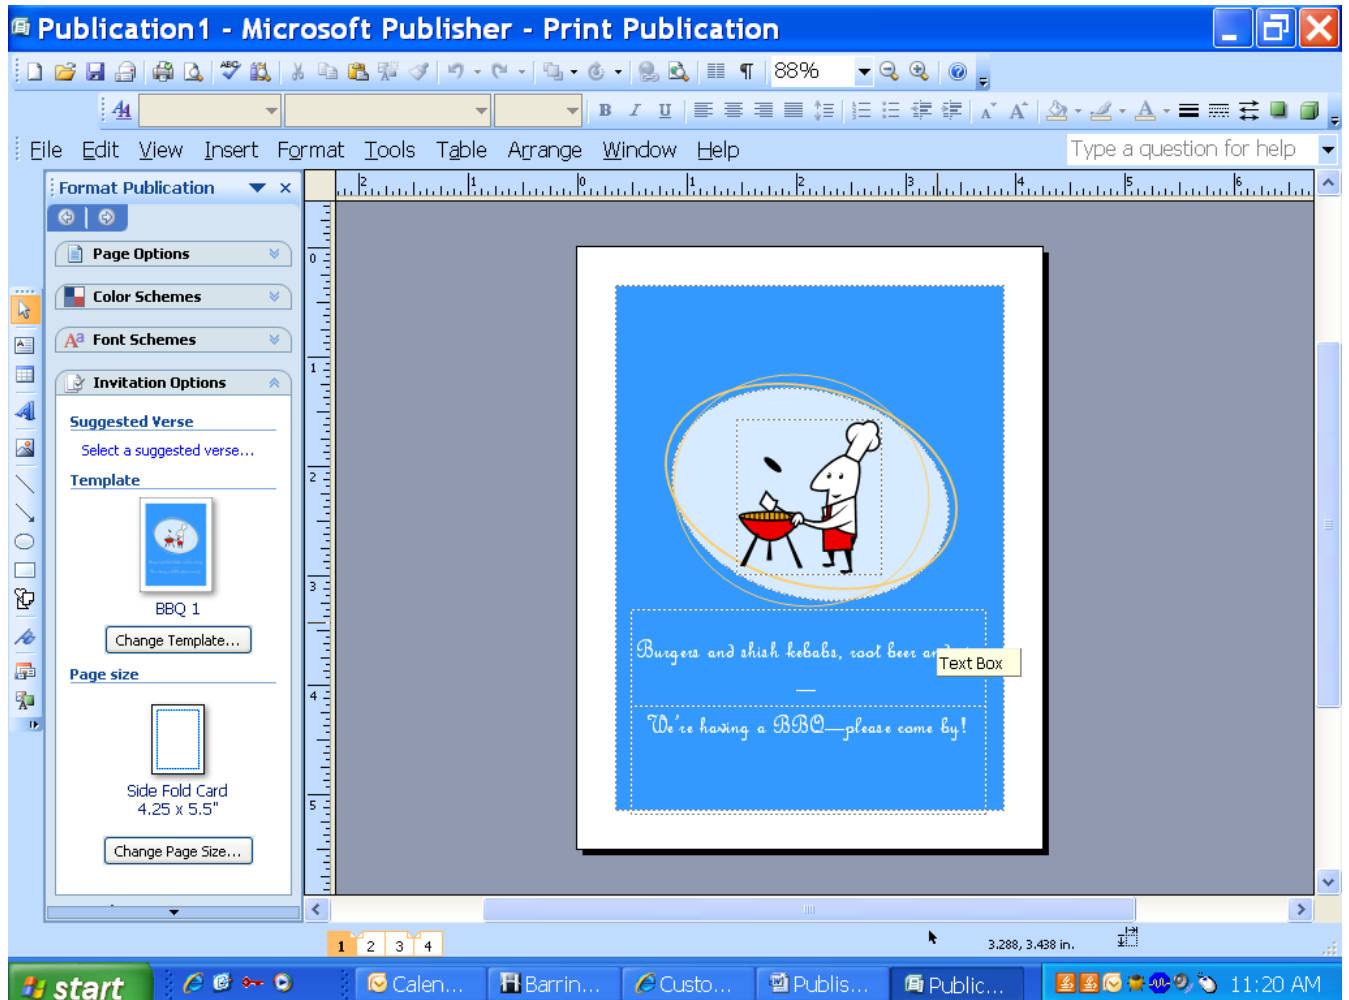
Publication1 - Microsoft Publisher - Print Publication

88%

File Edit View Insert Format Tools Table Arrange Window Help

Type a question for help

Format Publication

Page Options

Color Schemes

Font Schemes

Invitation Options

Suggested Verse

Select a suggested verse...

Template

BBQ 1

Change Template...

Page size

Side Fold Card
4.25 x 5.5"

Change Page Size...

Burgers and shish kebabs, root beer an

Text Box

—

We're having a BBQ—please come by!

1 2 3 4

3.288, 3.438 in.

start

Calen...

Barrin...

Custo...

Publis...

Public...

11:20 AM